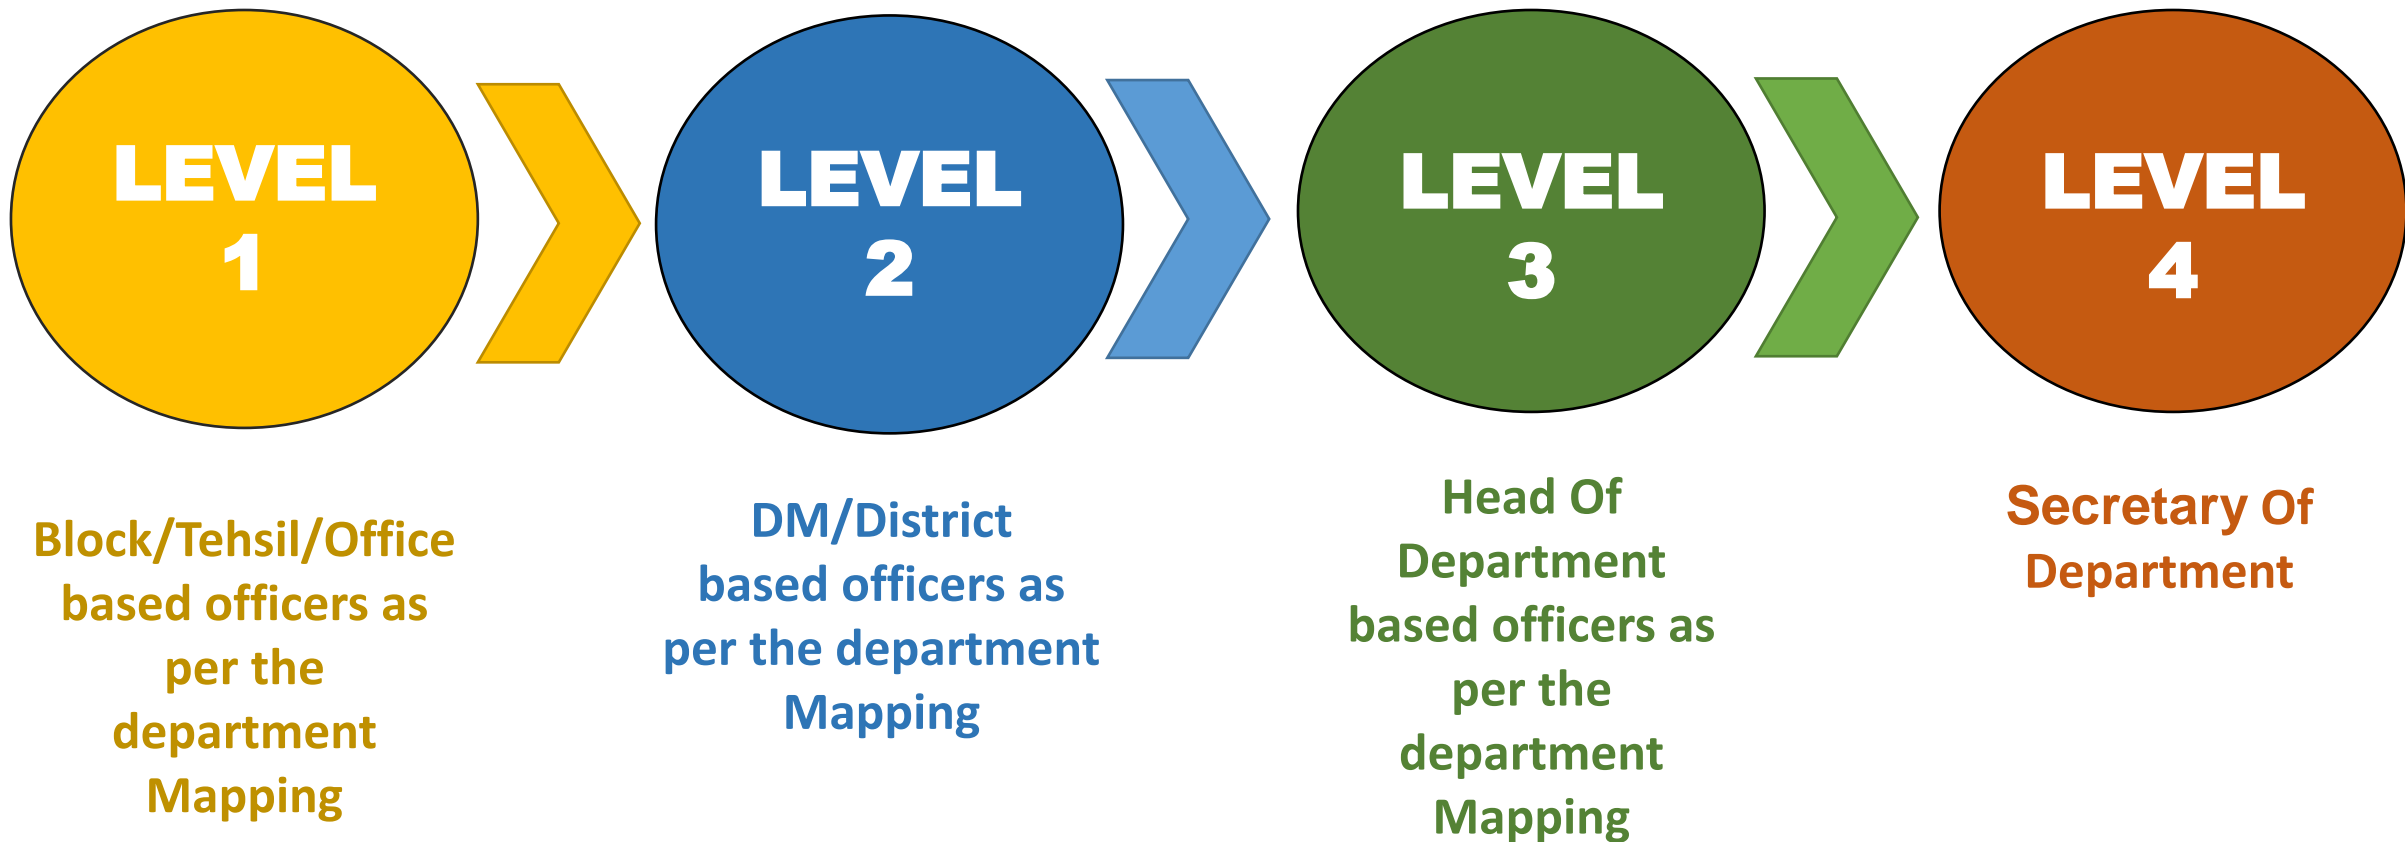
LEVEL 1

LEVEL 2

LEVEL 3

LEVEL 4

Block/Tehsil/Office based officers as per the department Mapping

DM/District based officers as per the department Mapping

Head Of Department based officers as per the department Mapping

Secretary Of Department